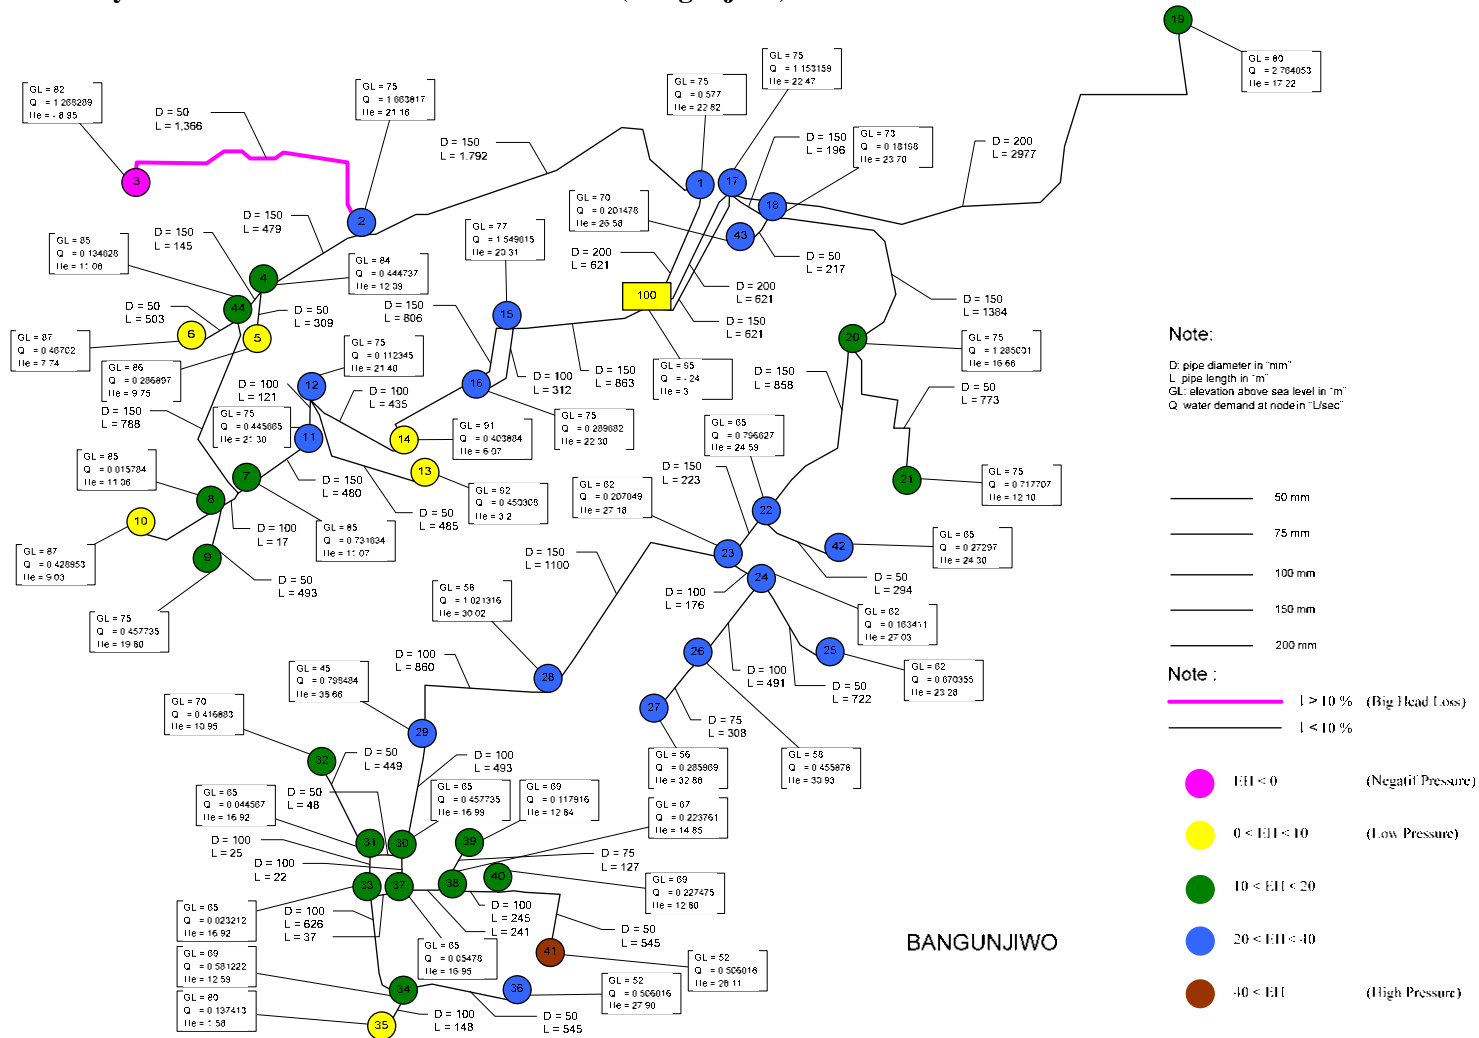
GL = 82
Q = 1.268289
He = -8.95

D = 50
L = 1,366

GL = 75
Q = 1.663817
He = 21.16

GL = 75
Q = 0.577
He = 22.82

GL = 75
Q = 1.153159
He = 22.47

19

GL = 80
Q = 2.764053
He = 17.22

D = 150
L = 1.792

D = 150
L = 196

GL = 73
Q = 0.18198
He = 23.70

D = 200
L = 2977

3

2

1

17

18

43

GL = 70
Q = 0.201478
He = 26.58

D = 150
L = 479

D = 150
L = 145

GL = 85
Q = 0.134628
He = 11.06

4

GL = 84
Q = 0.444737
He = 12.09

GL = 77
Q = 1.549815
He = 20.31

D = 200
L = 621

100

D = 200
L = 621

D = 50
L = 217

D = 150
L = 1384

D = 50
L = 503

44

D = 50
L = 309

D = 150
L = 806

15

D = 150
L = 621

GL = 87
Q = 0.46702
He = 7.74

6

5

20

GL = 75
Q = 1.285001
He = 16.66

GL = 75
Q = 0.112345
He = 21.40

GL = 86
Q = 0.286897
He = 9.75

D = 100
L = 121

12

16

D = 100
L = 312

D = 150
L = 863

GL = 65
Q = -24
He = 3

D = 150
L = 858

D = 50
L = 773

D = 150
L = 788

GL = 75
Q = 0.445865
He = 21.30

D = 100
L = 435

11

14

GL = 91
Q = 0.403864
He = 6.07

GL = 75
Q = 0.289882
He = 22.30

GL = 65
Q = 0.796827
He = 24.59

21

GL = 75
Q = 0.717707
He = 12.10

GL = 85
Q = 0.015784
He = 11.06

7

D = 150
L = 480

13

GL = 62
Q = 0.207049
He = 27.18

D = 150
L = 223

8

GL = 92
Q = 0.450308
He = 3.2

22

10

D = 100
L = 17

GL = 85
Q = 0.731634
He = 11.07

D = 50
L = 485

GL = 65
Q = 0.27297
He = 24.30

42

GL = 87
Q = 0.428953
He = 9.03

9

D = 150
L = 1100

23

D = 50
L = 493

D = 50
L = 294

24

GL = 58
Q = 1.021316
He = 30.02

D = 100
L = 176

GL = 62
Q = 0.183411
He = 27.03

GL = 75
Q = 0.457735
He = 19.60

25

D = 100
L = 860

26

D = 100
L = 491

GL = 62
Q = 0.070355
He = 23.28

GL = 45
Q = 0.798484
He = 35.66

28

D = 50
L = 722

GL = 70
Q = 0.416883
He = 10.95

27

D = 75
L = 308

29

D = 50
L = 449

D = 100
L = 493

GL = 56
Q = 0.285969
He = 32.88

GL = 58
Q = 0.455876
He = 33.93

32

GL = 65
Q = 0.044587
He = 16.92

D = 50
L = 48

GL = 65
Q = 0.457735
He = 16.99

GL = 69
Q = 0.117916
He = 12.84

GL = 67
Q = 0.223761
He = 14.85

31

30

39

D = 100
L = 25

D = 75
L = 127

D = 100
L = 22

33

37

38

40

GL = 69
Q = 0.227475
He = 12.80

GL = 65
Q = 0.023212
He = 16.92

D = 100
L = 626
L = 37

D = 100
L = 245
L = 241

D = 50
L = 545

41

GL = 65
Q = 0.05478
He = 16.95

GL = 52
Q = 0.506016
He = 28.11

GL = 69
Q = 0.581222
He = 12.59

34

36

GL = 52
Q = 0.506016
He = 27.90

GL = 80
Q = 0.137413
He = 1.58

35

D = 100
L = 148

D = 50
L = 545

BANGUNJIWO

Note:

D: pipe diameter in "mm"
L: pipe length in "m"
GL: elevation above sea level in "m"
Q: water demand at node in "L/sec"

50 mm
75 mm
100 mm
150 mm
200 mm

Note :

I > 10 % (Big Head Loss)
I < 10 %

EH < 0 (Negatif Pressure)
0 < EH < 10 (Low Pressure)
10 < EH < 20
20 < EH < 40
40 < EH (High Pressure)